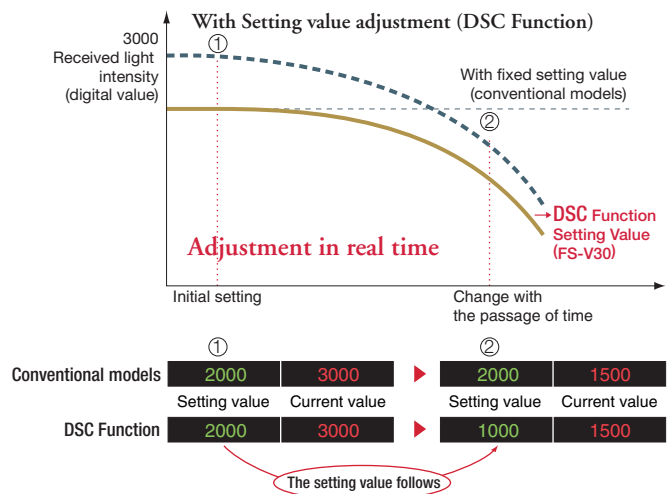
With Setting value adjustment (DSC Function)

3000
Received light intensity
(digital value)

①

With fixed setting value
(conventional models)

②

→DSC Function
Setting Value
(FS-V30)

Adjustment in real time

Initial setting

Change with
the passage of time

| | ① | | | ② | |
|---|---|---|---|---|---|
| Conventional models | 2000 | 3000 | ▶ | 2000 | 1500 |
| | Setting value | Current value | | Setting value | Current value |
| DSC Function | 2000 | 3000 | ▶ | 1000 | 1500 |

The setting value follows